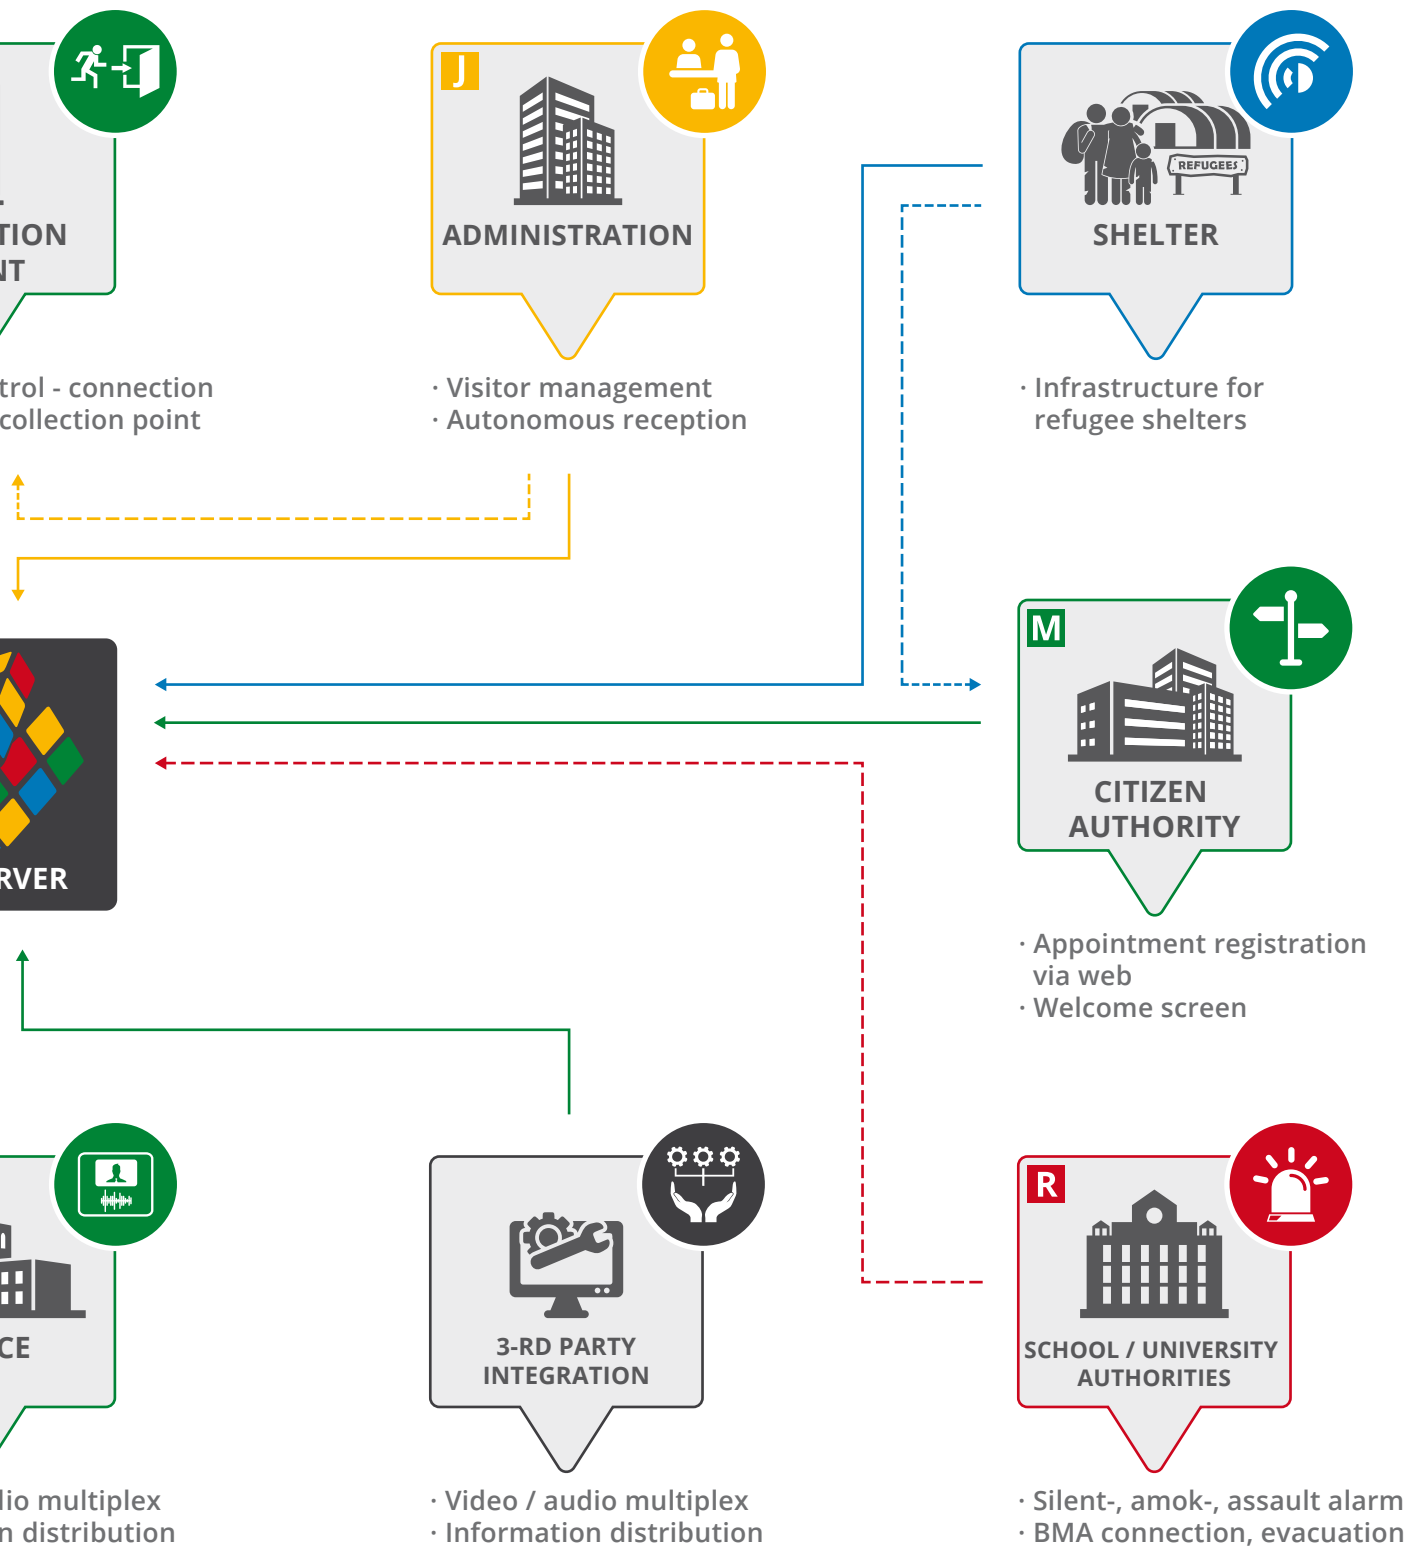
TION
NT

trol - connection
collection point

J
ADMINISTRATION

· Visitor management
· Autonomous reception

REFUGEES
SHELTER

· Infrastructure for refugee shelters

RVER

M
CITIZEN AUTHORITY

· Appointment registration via web
· Welcome screen

CE

lio multiplex
n distribution

3-RD PARTY INTEGRATION

· Video / audio multiplex
· Information distribution

R
SCHOOL / UNIVERSITY AUTHORITIES

· Silent-, amok-, assault alarm
· BMA connection, evacuation